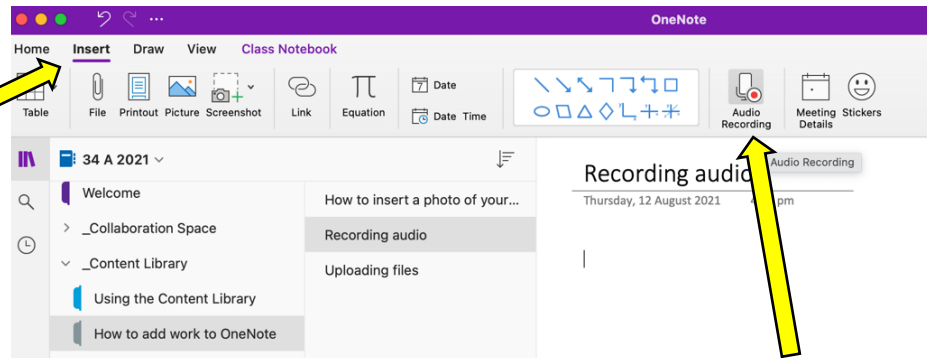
OneNote

Home Insert Draw View Class Notebook

Table File Printout Picture Screenshot Link Equation Date Date Time Audio Recording Meeting Details Stickers

34 A 2021

Welcome
_Collaboration Space
_Content Library
Using the Content Library
How to add work to OneNote

How to insert a photo of your...
Recording audio
Uploading files

Recording audio
Thursday, 12 August 2021 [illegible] pm

Audio Recording